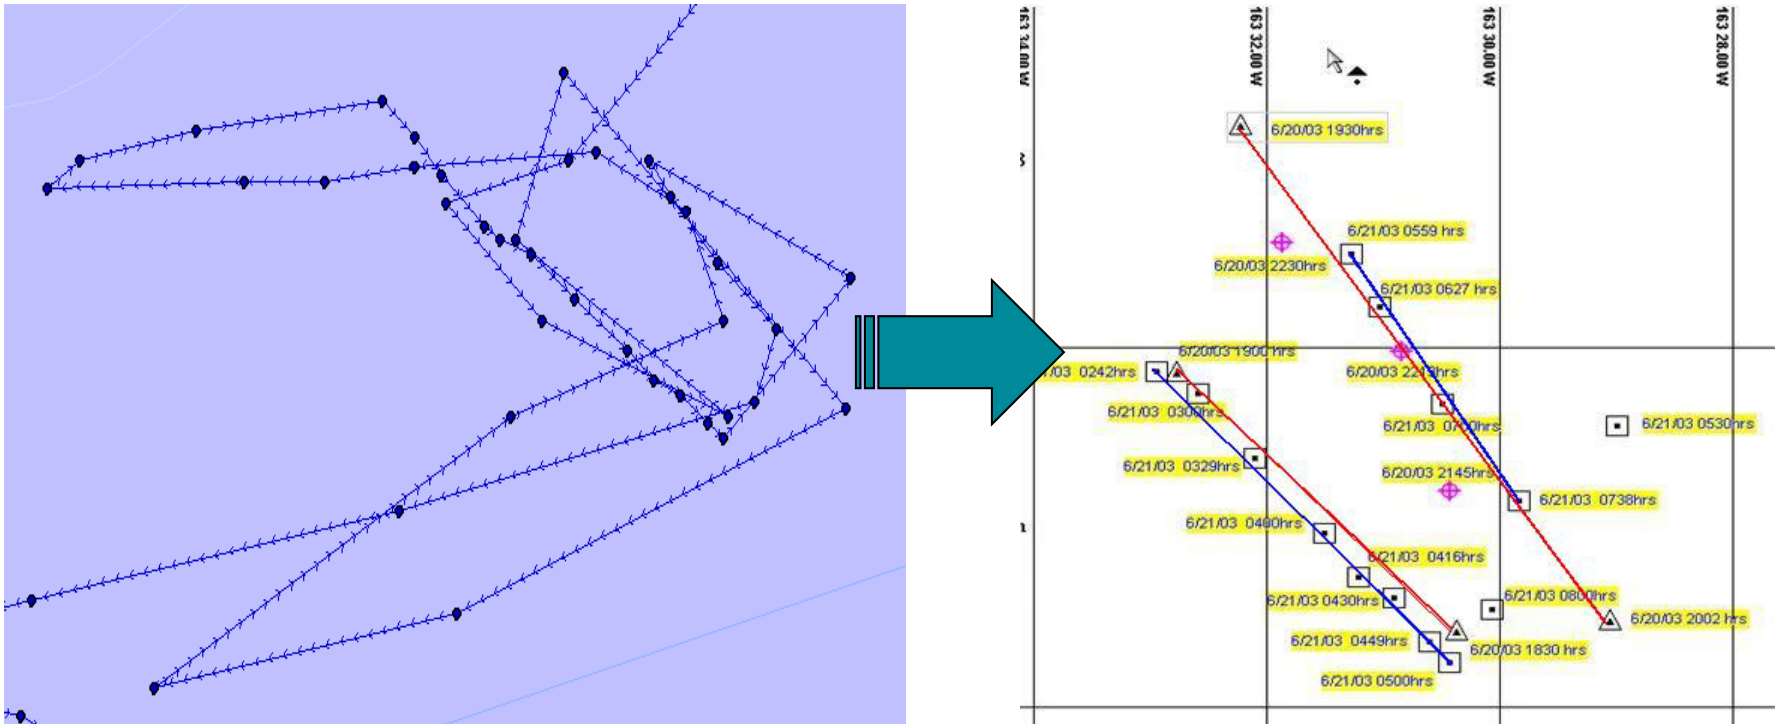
163 34.00 W
163 32.00 W
163 30.00 W
163 28.00 W

6/20/03 1930hrs
6/21/03 0559 hrs
6/20/03 2230hrs
6/21/03 0627 hrs
6/20/03 1900 hrs
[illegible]/03 0242hrs
6/20/03 22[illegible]hrs
6/21/03 030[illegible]hrs
6/21/03 07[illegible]hrs
6/21/03 0530hrs
6/21/03 0329hrs
6/20/03 2145hrs
6/21/03 0738hrs
6/21/03 0400hrs
6/21/03 0416hrs
6/21/03 0800hrs
6/21/03 0430hrs
6/20/03 2002 hrs
6/21/03 0449hrs
6/20/03 1830 hrs
6/21/03 0500hrs